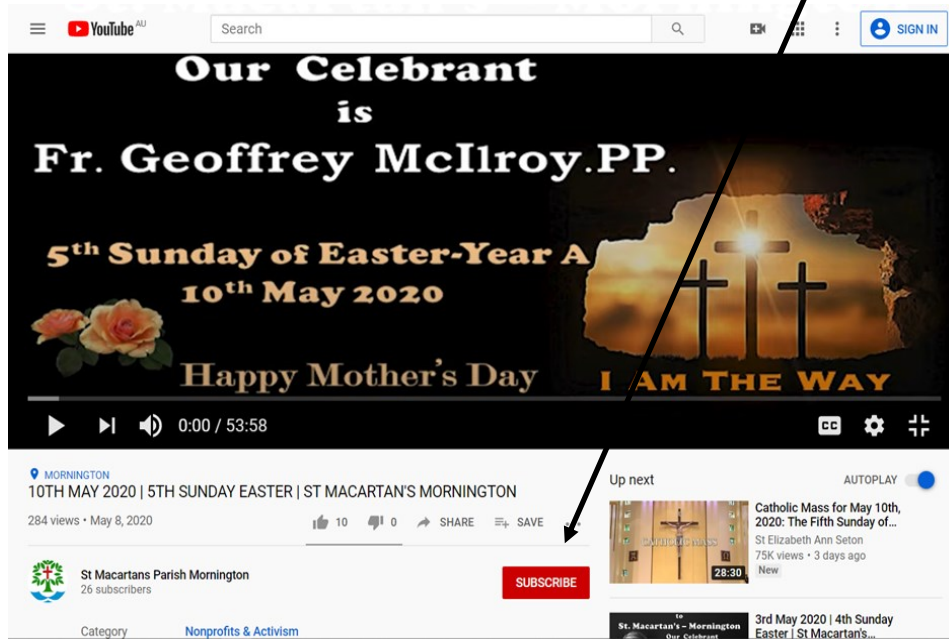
YouTube AU

Search

SIGN IN

Our Celebrant is Fr. Geoffrey McIlroy.PP.

$5^{th}$ Sunday of Easter-Year A
$10^{th}$ May 2020

Happy Mother's Day

I AM THE WAY

0:00 / 53:58

MORNINGTON
10TH MAY 2020 | 5TH SUNDAY EASTER | ST MACARTAN'S MORNINGTON

284 views • May 8, 2020

10 0 SHARE SAVE

St Macartans Parish Mornington
26 subscribers

SUBSCRIBE

Category Nonprofits & Activism

Up next

AUTOPLAY

CATHOLIC MASS
28:30
Catholic Mass for May 10th, 2020: The Fifth Sunday of...
St Elizabeth Ann Seton
75K views • 3 days ago
New

St. Macartan's – Mornington
Our Celebrant
3rd May 2020 | 4th Sunday Easter | St Macartan's...